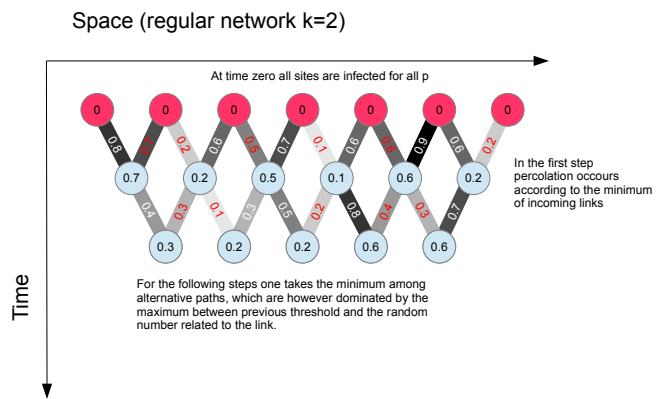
Space (regular network k=2)

At time zero all sites are infected for all p

0 0 0 0 0 0 0

0.8 0.7 0.2 0.6 0.5 0.7 0.1 0.6 0.6 0.9 0.6 0.2

0.7 0.2 0.5 0.1 0.6 0.2

In the first step percolation occours according to the minimum of incoming links

0.4 0.3 0.1 0.3 0.5 0.2 0.8 0.4 0.3 0.7

0.3 0.2 0.2 0.6 0.6

For the following steps one takes the minimum among alternative paths, which are however dominated by the maximum between previous threshold and the random number related to the link.

Time